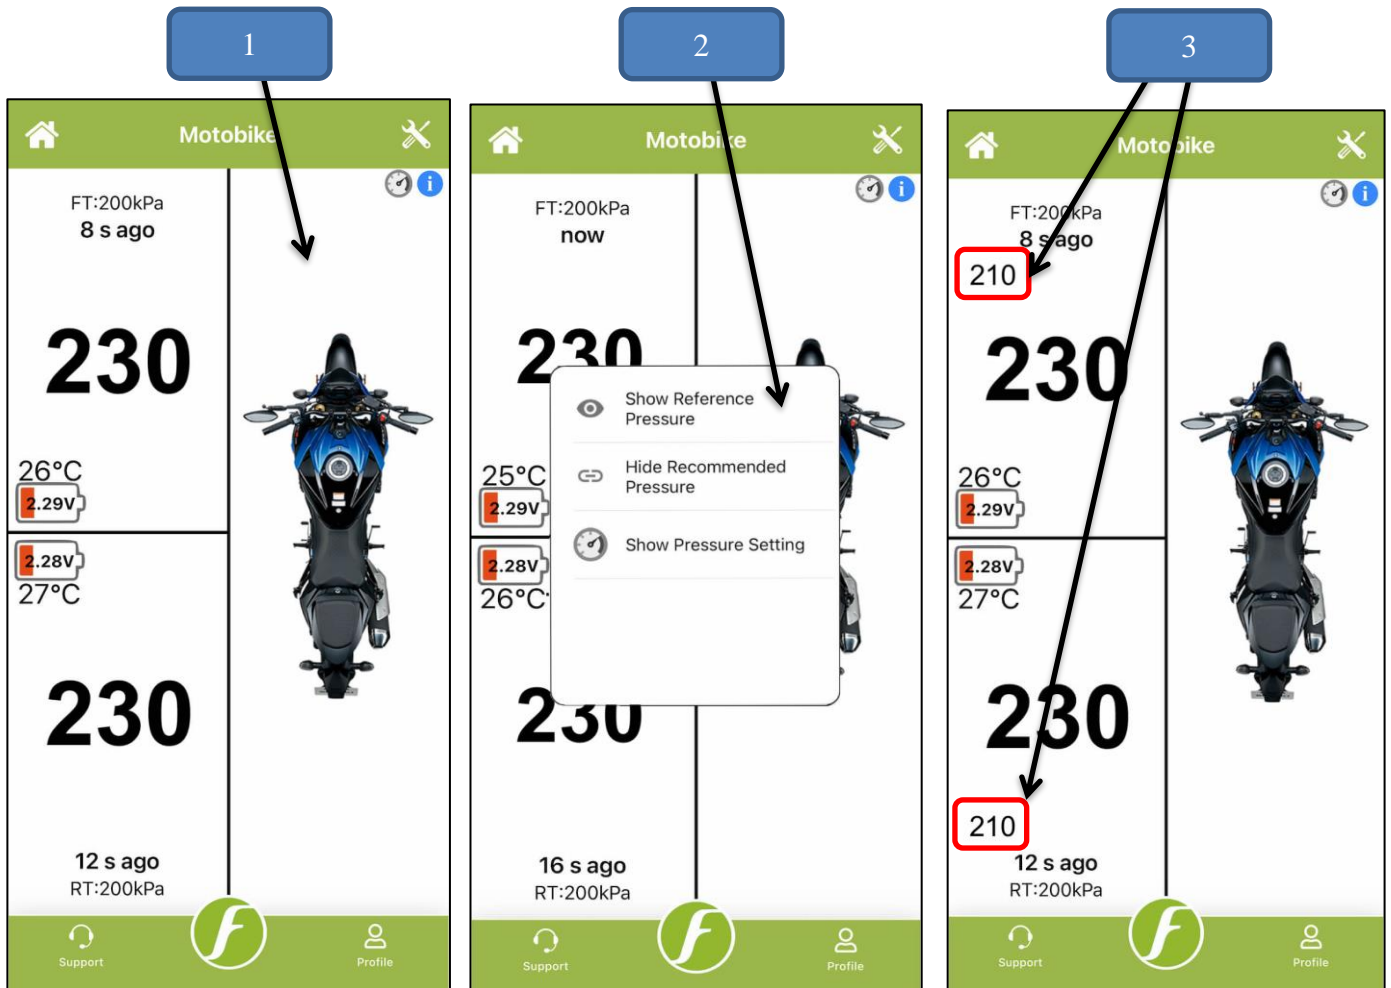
1

Motobike

FT:200kPa
8 s ago

230

26°C
2.29V

2.28V
27°C

230

12 s ago
RT:200kPa

Support

Profile

2

Motobike

FT:200kPa
now

230

25°C
2.29V

2.28V
26°C

230

Show Reference Pressure

Hide Recommended Pressure

Show Pressure Setting

16 s ago
RT:200kPa

Support

Profile

3

Motobike

FT:200kPa
8 s ago
210

230

26°C
2.29V

2.28V
27°C

230

210
12 s ago
RT:200kPa

Support

Profile